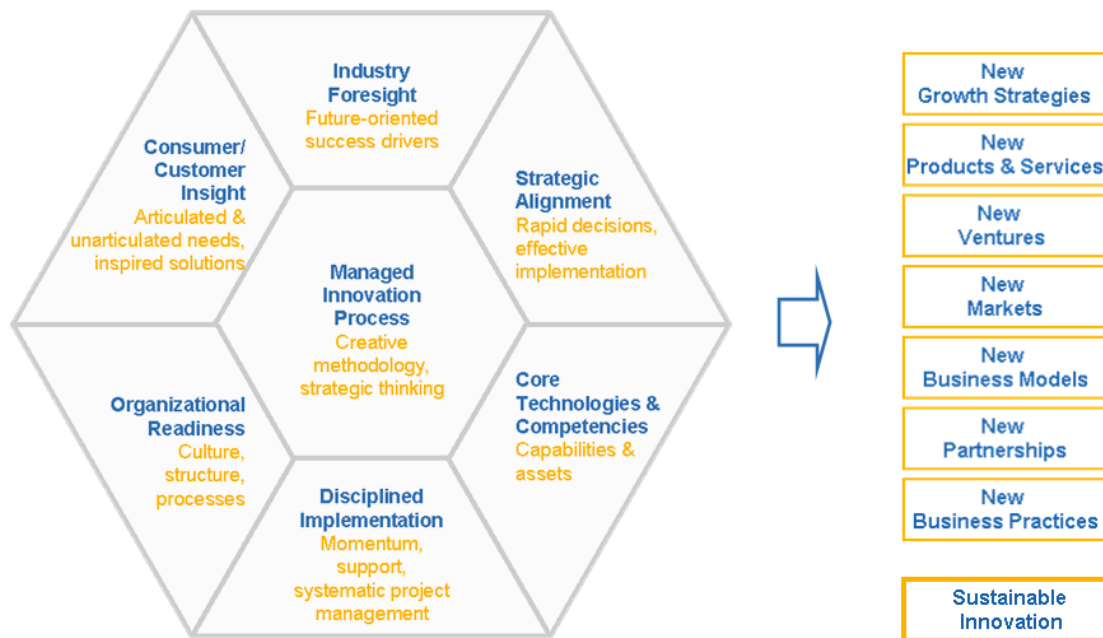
Industry Foresight
Future-oriented success drivers

Consumer/ Customer Insight
Articulated & unarticulated needs, inspired solutions

Strategic Alignment
Rapid decisions, effective implementation

Managed Innovation Process
Creative methodology, strategic thinking

Organizational Readiness
Culture, structure, processes

Core Technologies & Competencies
Capabilities & assets

Disciplined Implementation
Momentum, support, systematic project management

New Growth Strategies

New Products & Services

New Ventures

New Markets

New Business Models

New Partnerships

New Business Practices

Sustainable Innovation